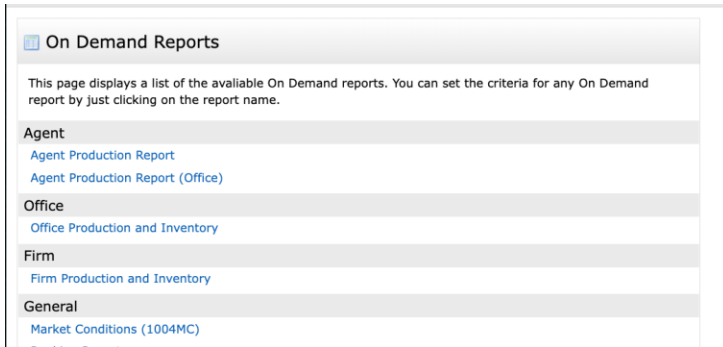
On Demand Reports

This page displays a list of the avaliable On Demand reports. You can set the criteria for any On Demand report by just clicking on the report name.

Agent

Agent Production Report

Agent Production Report (Office)

Office

Office Production and Inventory

Firm

Firm Production and Inventory

General

Market Conditions (1004MC)

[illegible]